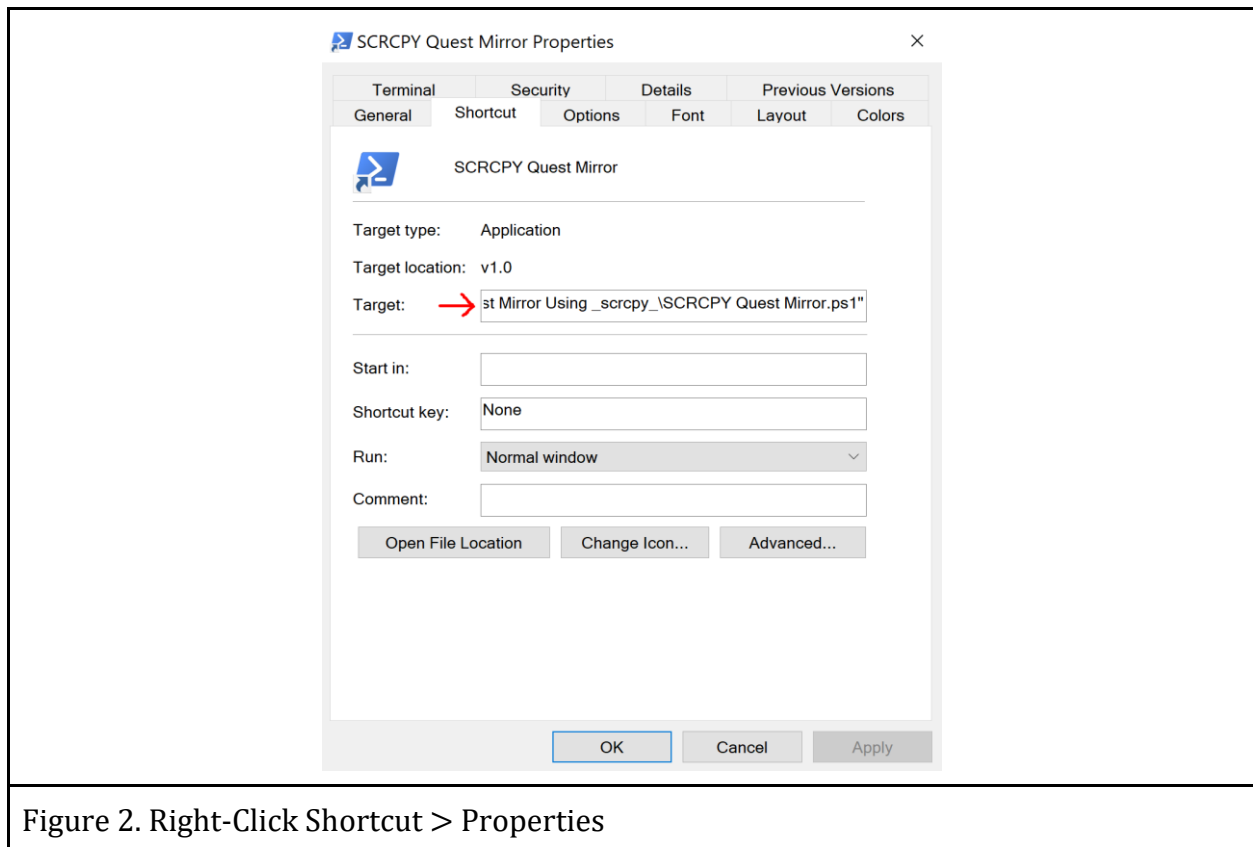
SCRCPY Quest Mirror Properties

×

Terminal
Security
Details
Previous Versions
General
Shortcut
Options
Font
Layout
Colors

SCRCPY Quest Mirror

Target type: Application

Target location: v1.0

Target: st Mirror Using _scrcpy_\SCRCPY Quest Mirror.ps1"

Start in:

Shortcut key: None

Run: Normal window

Comment:

Open File Location
Change Icon...
Advanced...

OK
Cancel
Apply

Figure 2. Right-Click Shortcut > Properties